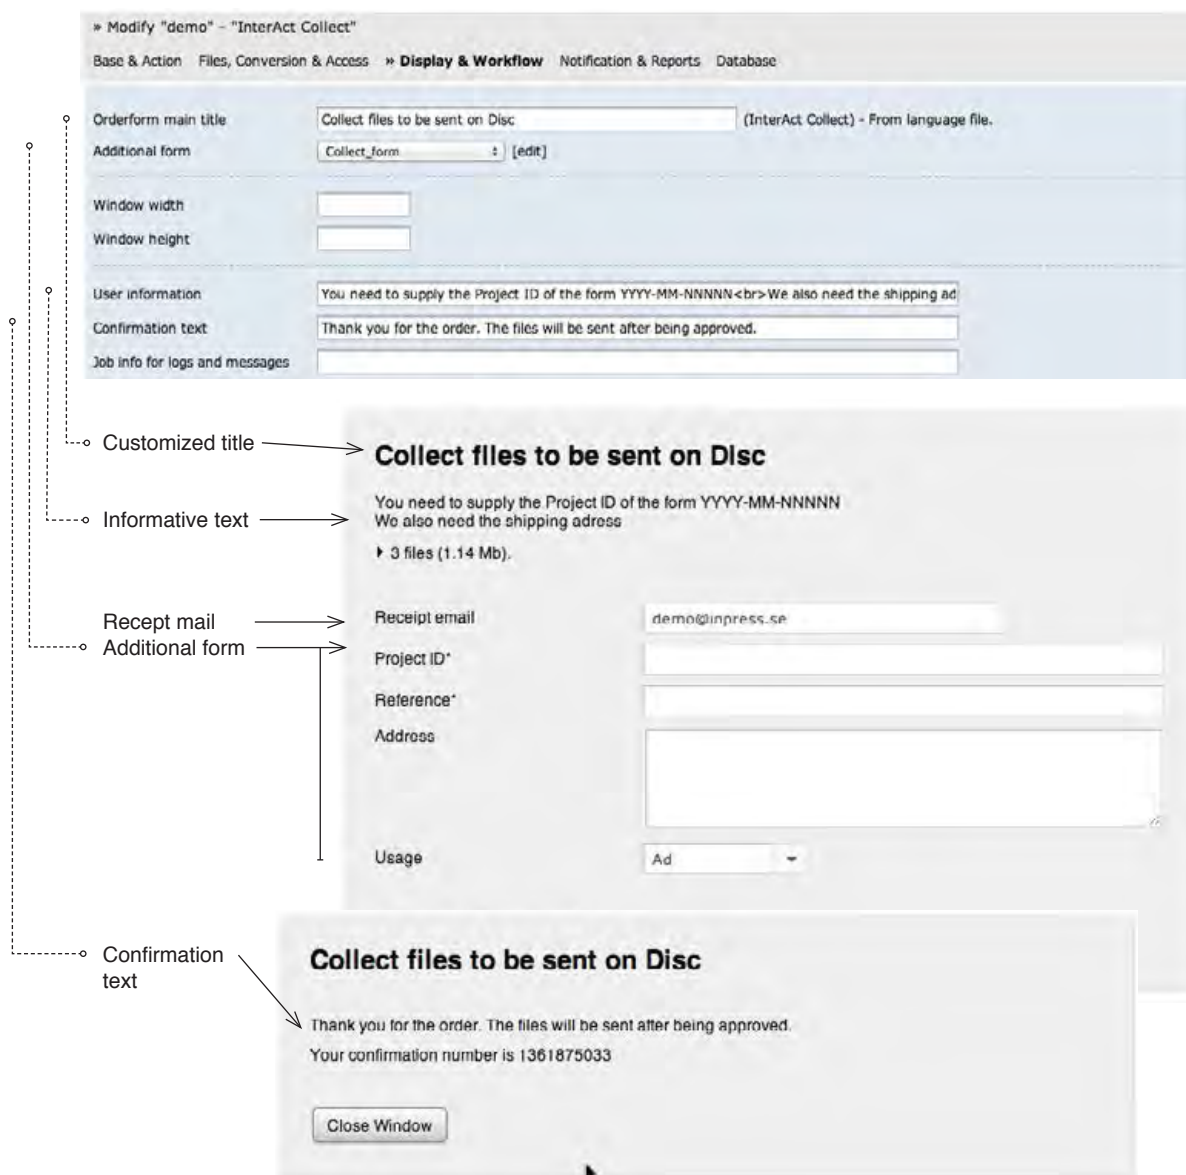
» Modify "demo" - "InterAct Collect"

Base & Action Files, Conversion & Access » Display & Workflow Notification & Reports Database

Orderform main title
Collect files to be sent on Disc
(InterAct Collect) - From language file.

Additional form
Collect_form
[edit]

Window width

Window height

User information
You need to supply the Project ID of the form YYYY-MM-NNNNN<br>We also need the shipping ad

Confirmation text
Thank you for the order. The files will be sent after being approved.

Job info for logs and messages

Customized title

Collect files to be sent on Disc

Informative text

You need to supply the Project ID of the form YYYY-MM-NNNNN
We also need the shipping adress

3 files (1.14 Mb).

Recept mail

Additional form

Receipt email
demo@inpress.se

Project ID*

Reference*

Address

Usage
Ad

Confirmation text

Collect files to be sent on Disc

Thank you for the order. The files will be sent after being approved.

Your confirmation number is 1361875033

Close Window